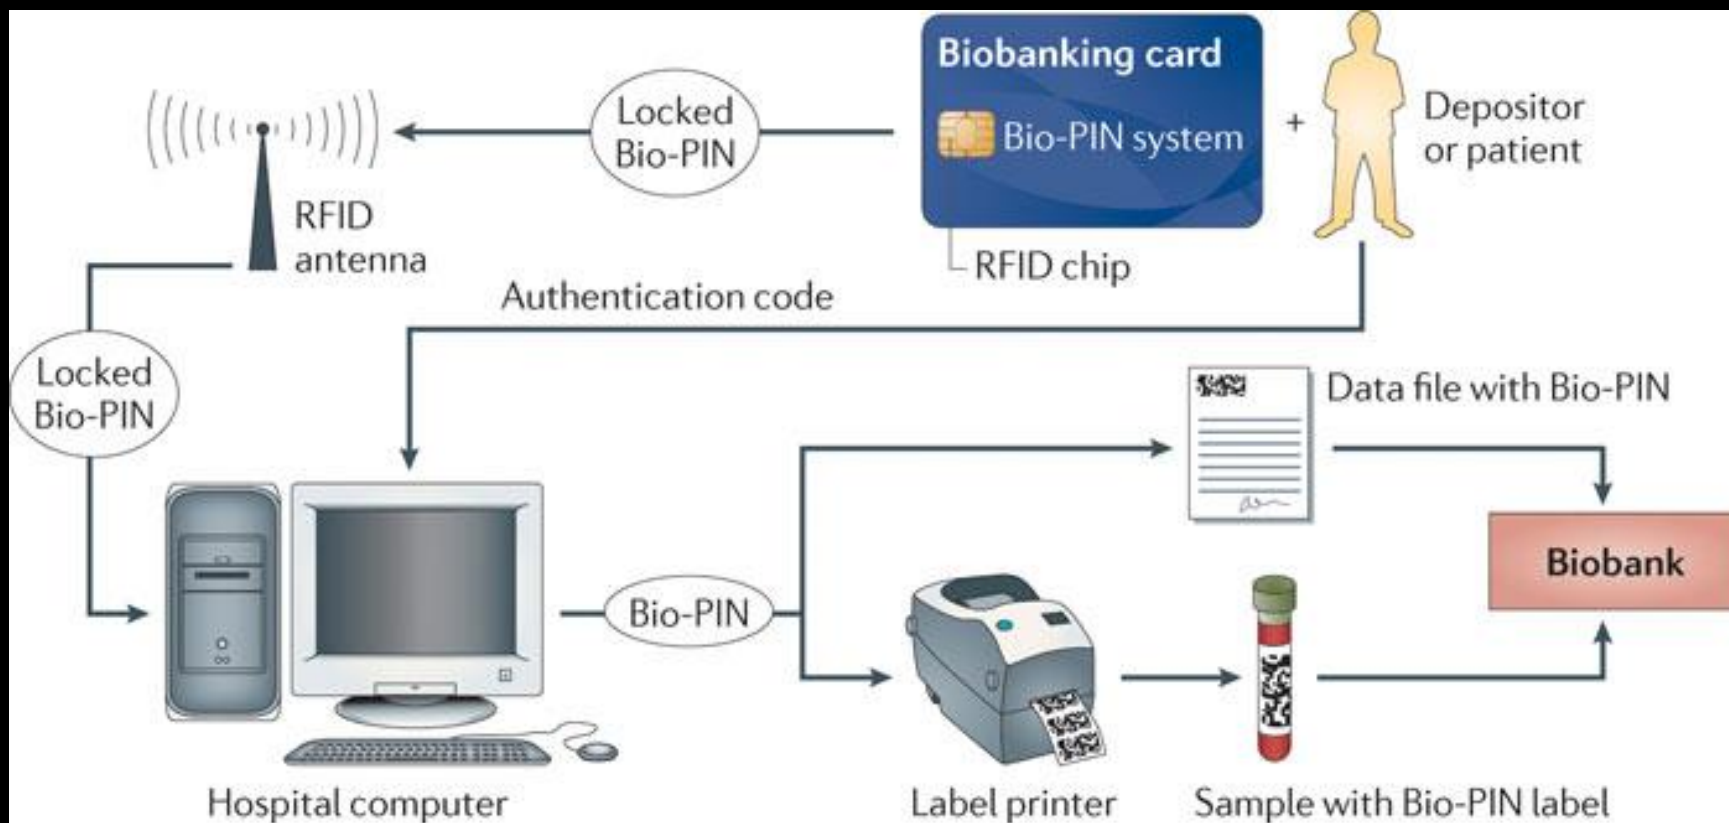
Biobanking card

Bio-PIN system

RFID chip

+

Depositor or patient

Locked Bio-PIN

RFID antenna

Authentication code

Locked Bio-PIN

Data file with Bio-PIN

Biobank

Bio-PIN

Hospital computer

Label printer

Sample with Bio-PIN label